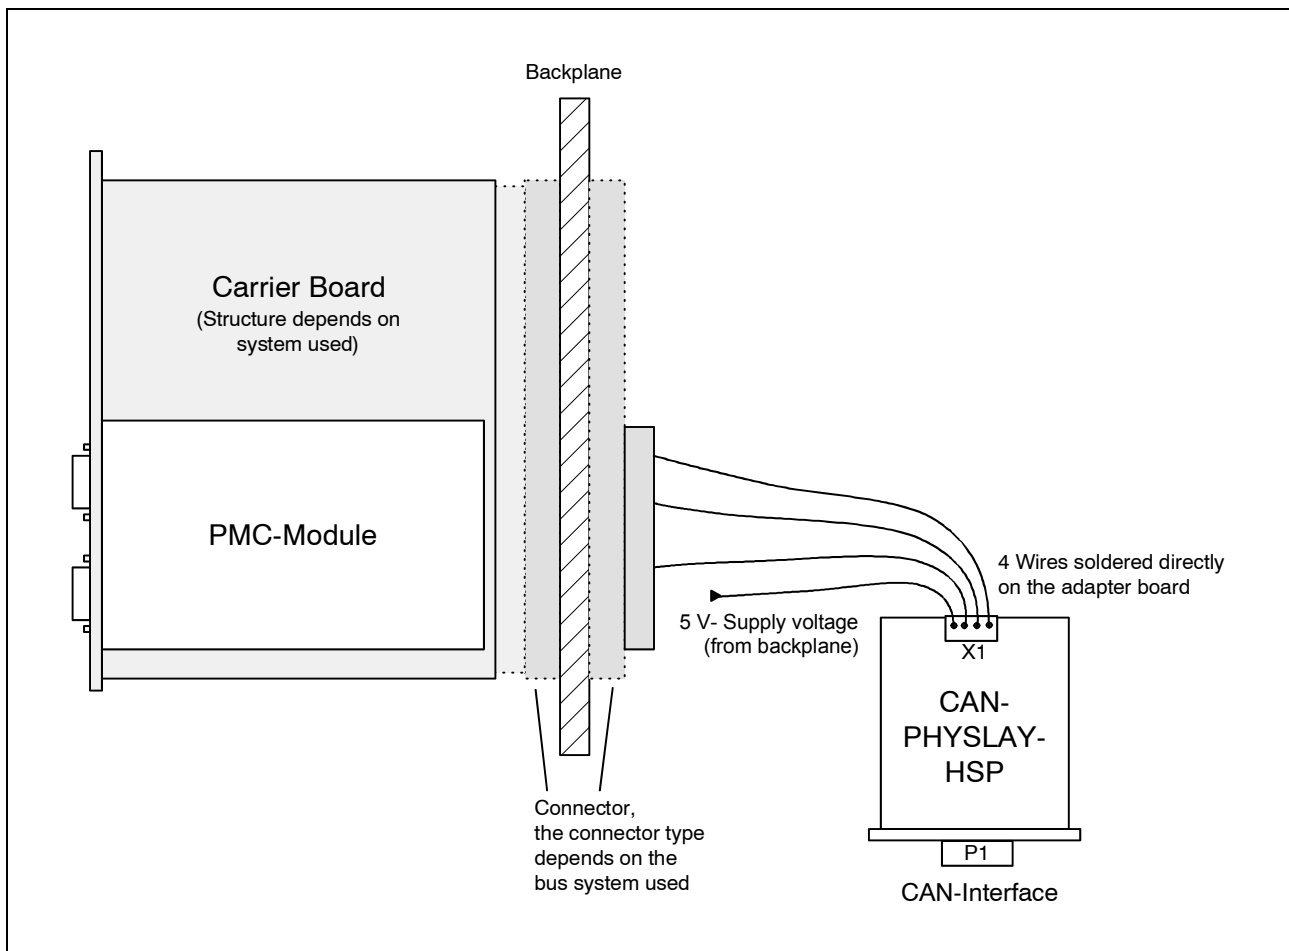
Backplane

Carrier Board
(Structure depends on system used)

PMC-Module

4 Wires soldered directly on the adapter board

5 V- Supply voltage
(from backplane)

X1

CAN-
PHYSLAY-
HSP

P1

CAN-Interface

Connector,
the connector type depends on the bus system used